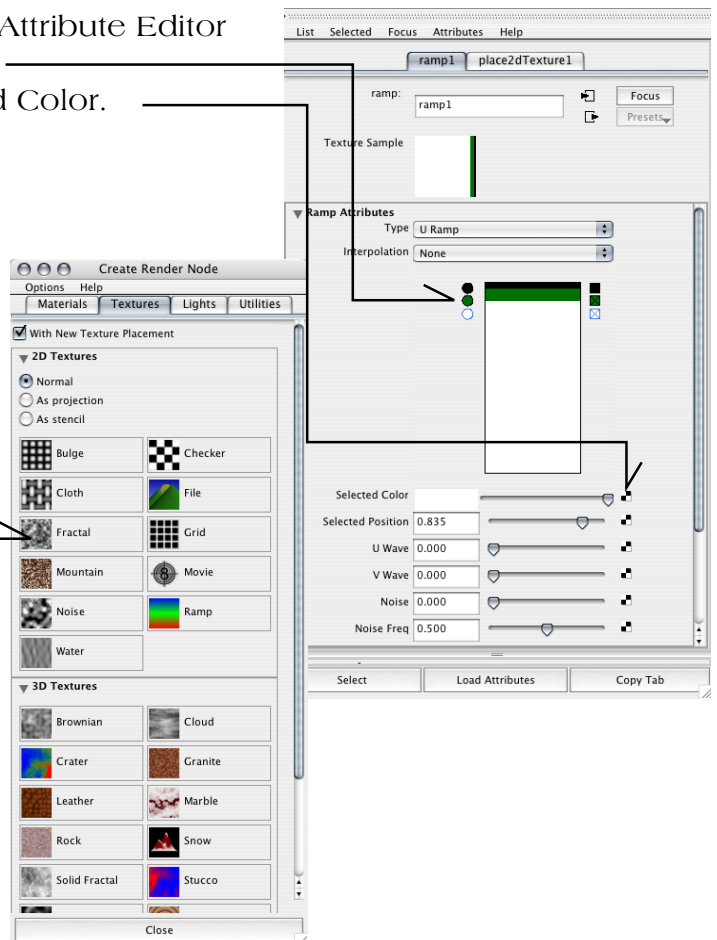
Attribute Editor

d Color.

List Selected Focus Attributes Help

ramp1 place2dTexture1

ramp: ramp1

Focus

Presets

Texture Sample

Ramp Attributes

Type U Ramp

Interpolation None

Selected Color

Selected Position 0.835

U Wave 0.000

V Wave 0.000

Noise 0.000

Noise Freq 0.500

Select

Load Attributes

Copy Tab

Create Render Node

Options Help

Materials Textures Lights Utilities

With New Texture Placement

2D Textures

Normal

As projection

As stencil

Bulge

Checker

Cloth

File

Fractal

Grid

Mountain

Movie

Noise

Ramp

Water

3D Textures

Brownian

Cloud

Crater

Granite

Leather

Marble

Rock

Snow

Solid Fractal

Stucco

Close